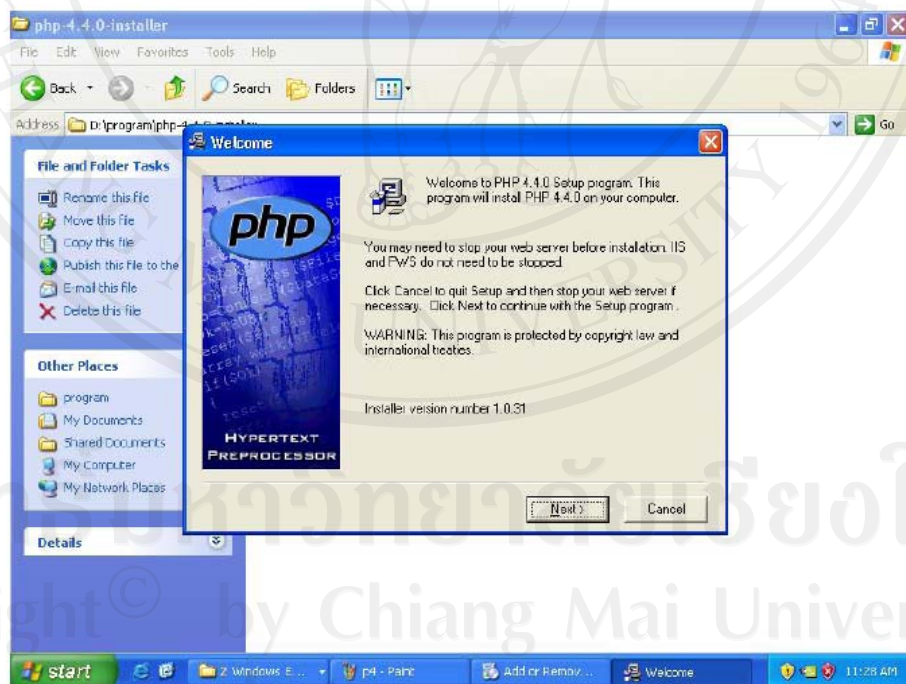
php-4.4.0-installer

File Edit View Favorites Tools Help

Back Search Folders

Address D:\program\php-4.4.0-installer

Go

File and Folder Tasks

Rename this file
Move this file
Copy this file
Publish this file to the
E-mail this file
Delete this file

Other Places

program
My Documents
Shared Documents
My Computer
My Network Places

Details

Welcome

php

HYPERTEXT PREPROCESSOR

Welcome to PHP 4.4.0 Setup program. This program will install PHP 4.4.0 on your computer.

You may need to stop your web server before instalation. IIS and PWS do not need to be stopped.

Click Cancel to quit Setup and then stop your web server if necessary. Click Next to continue with the Setup program.

WARNING: This program is protected by copyright law and international treaties.

Installer version number 1.0.31

Next >

Cancel

start

2 Windows E...

p4 - Paint

Add or Remov...

Welcome

11:28 AM

ght© by Chiang Mai Univer